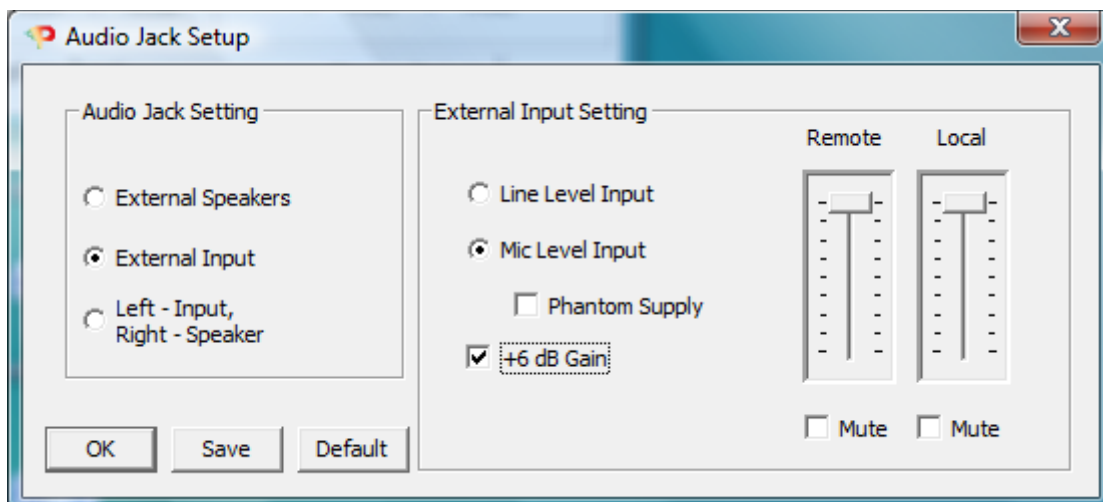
Audio Jack Setup

Audio Jack Setting

External Speakers

External Input

Left - Input, Right - Speaker

External Input Setting

Line Level Input

Mic Level Input

Phantom Supply

+6 dB Gain

Remote

Local

Mute

Mute

OK

Save

Default